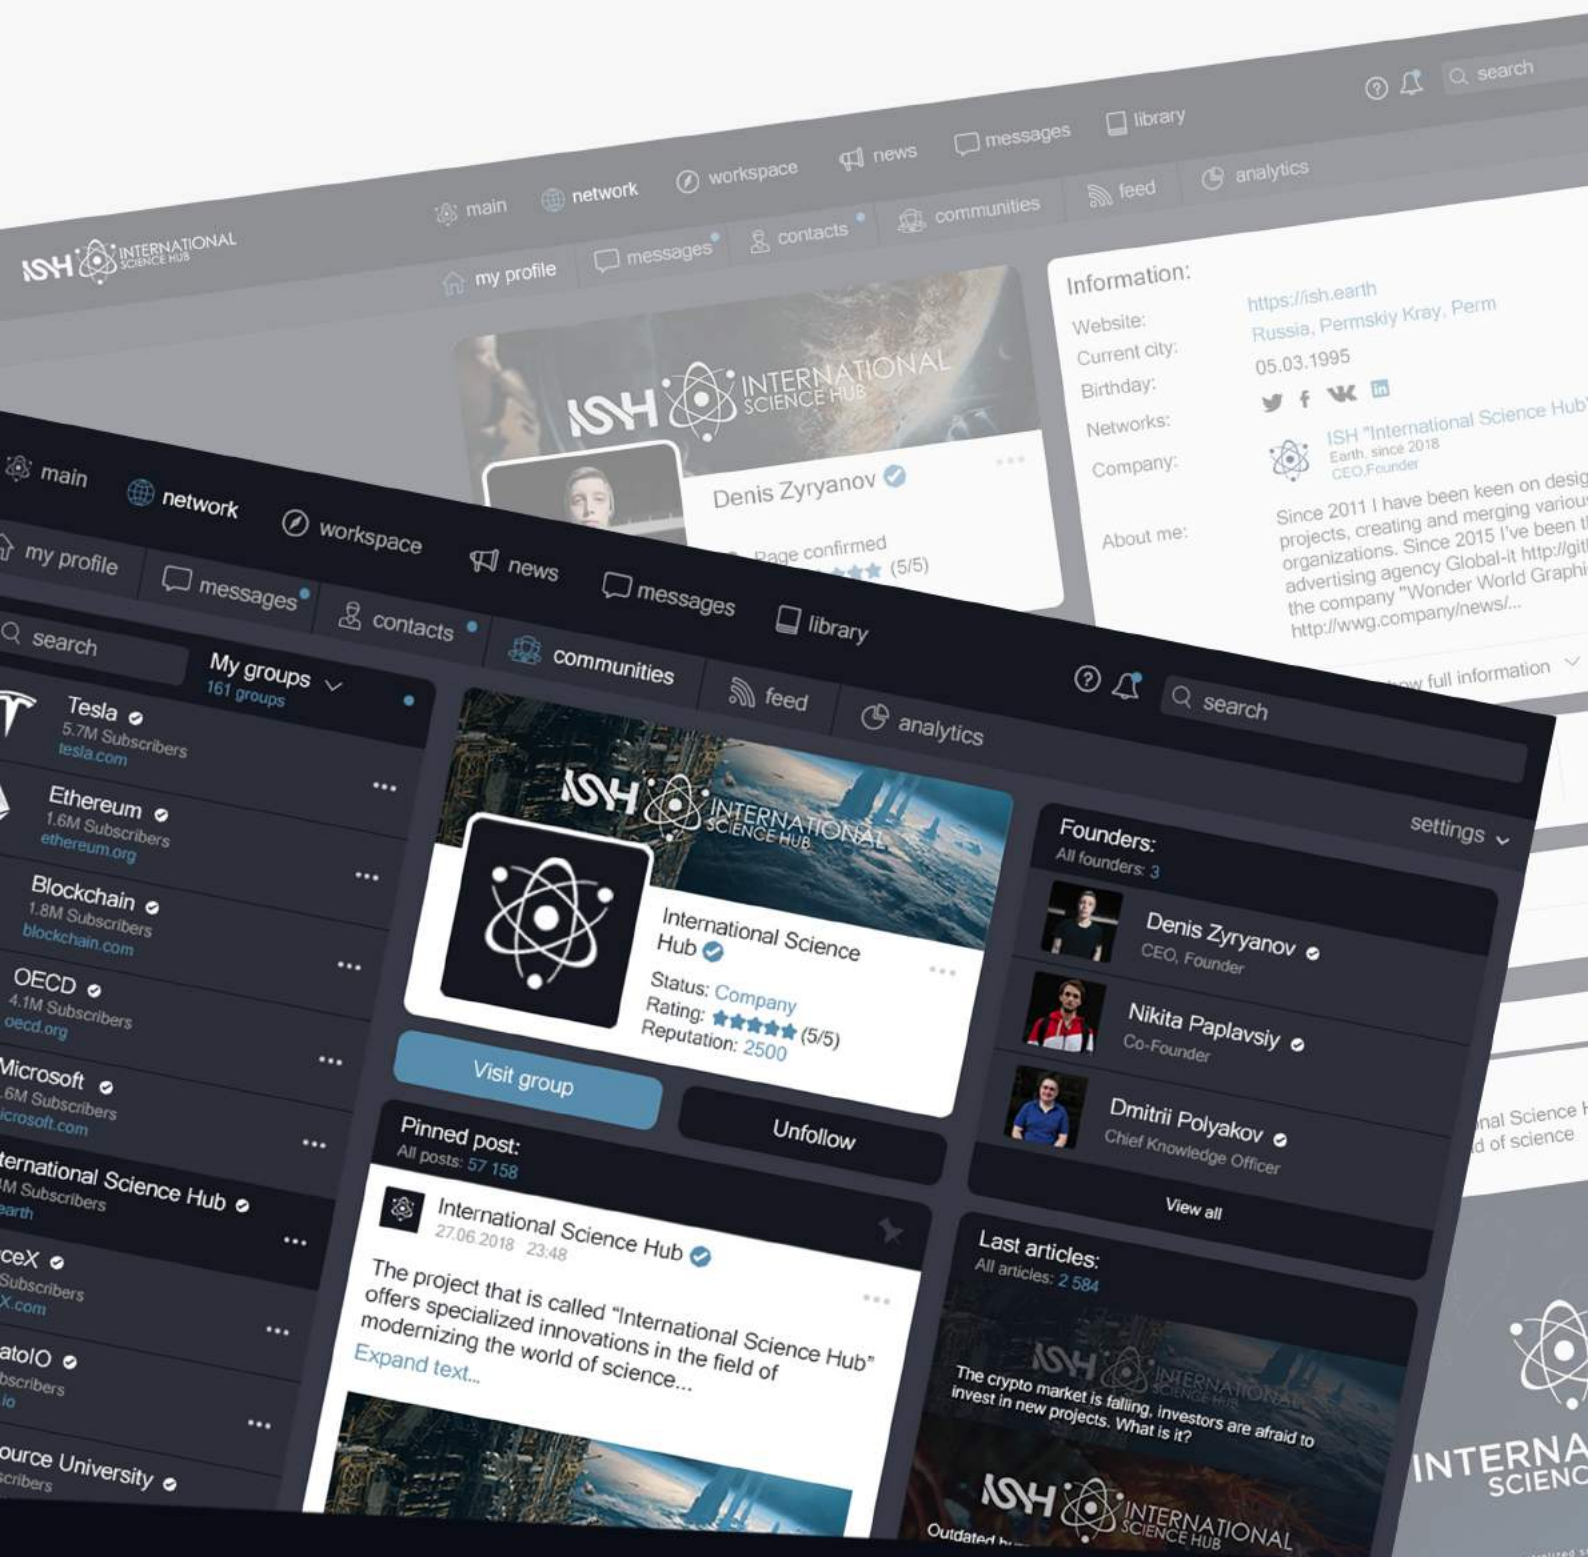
ISH INTERNATIONAL SCIENCE HUB

main network workspace news messages library ? search

my profile messages contacts communities feed analytics

ISH INTERNATIONAL SCIENCE HUB

Denis Zyryanov

Page confirmed

(5/5)

Information:

Website: https://ish.earth

Current city: Russia, Permskiy Kray, Perm

Birthday: 05.03.1995

Networks:

Company: ISH "International Science Hub" Earth, since 2018 CEO,Founder

About me: Since 2011 I have been keen on desig projects, creating and merging variou organizations. Since 2015 I've been t advertising agency Global-it http://git the company "Wonder World Graphi http://wwg.company/news/...

full information

main network workspace news messages library

my profile messages contacts communities feed analytics

search

My groups 161 groups

Tesla 5.7M Subscribers tesla.com

Ethereum 1.6M Subscribers ethereum.org

Blockchain 1.8M Subscribers blockchain.com

OECD 4.1M Subscribers oecd.org

Microsoft .6M Subscribers icrosoft.com

ternational Science Hub M Subscribers earth

ceX Subscribers X.com

atolO bscribers io

ource University scribers

ISH INTERNATIONAL SCIENCE HUB

International Science Hub

Status: Company

Rating: (5/5)

Reputation: 2500

Visit group

Unfollow

Pinned post:

All posts: 57 158

International Science Hub

27.06.2018 23:48

The project that is called "International Science Hub" offers specialized innovations in the field of modernizing the world of science...

Expand text...

? search

settings

Founders:

All founders: 3

Denis Zyryanov CEO, Founder

Nikita Paplavsiy Co-Founder

Dmitrii Polyakov Chief Knowledge Officer

View all

Last articles:

All articles: 2 584

The crypto market is falling, investors are afraid to invest in new projects. What is it?

ISH INTERNATIONAL SCIENCE HUB

Outdated

nal Science H d of science

INTERNA SCIENC